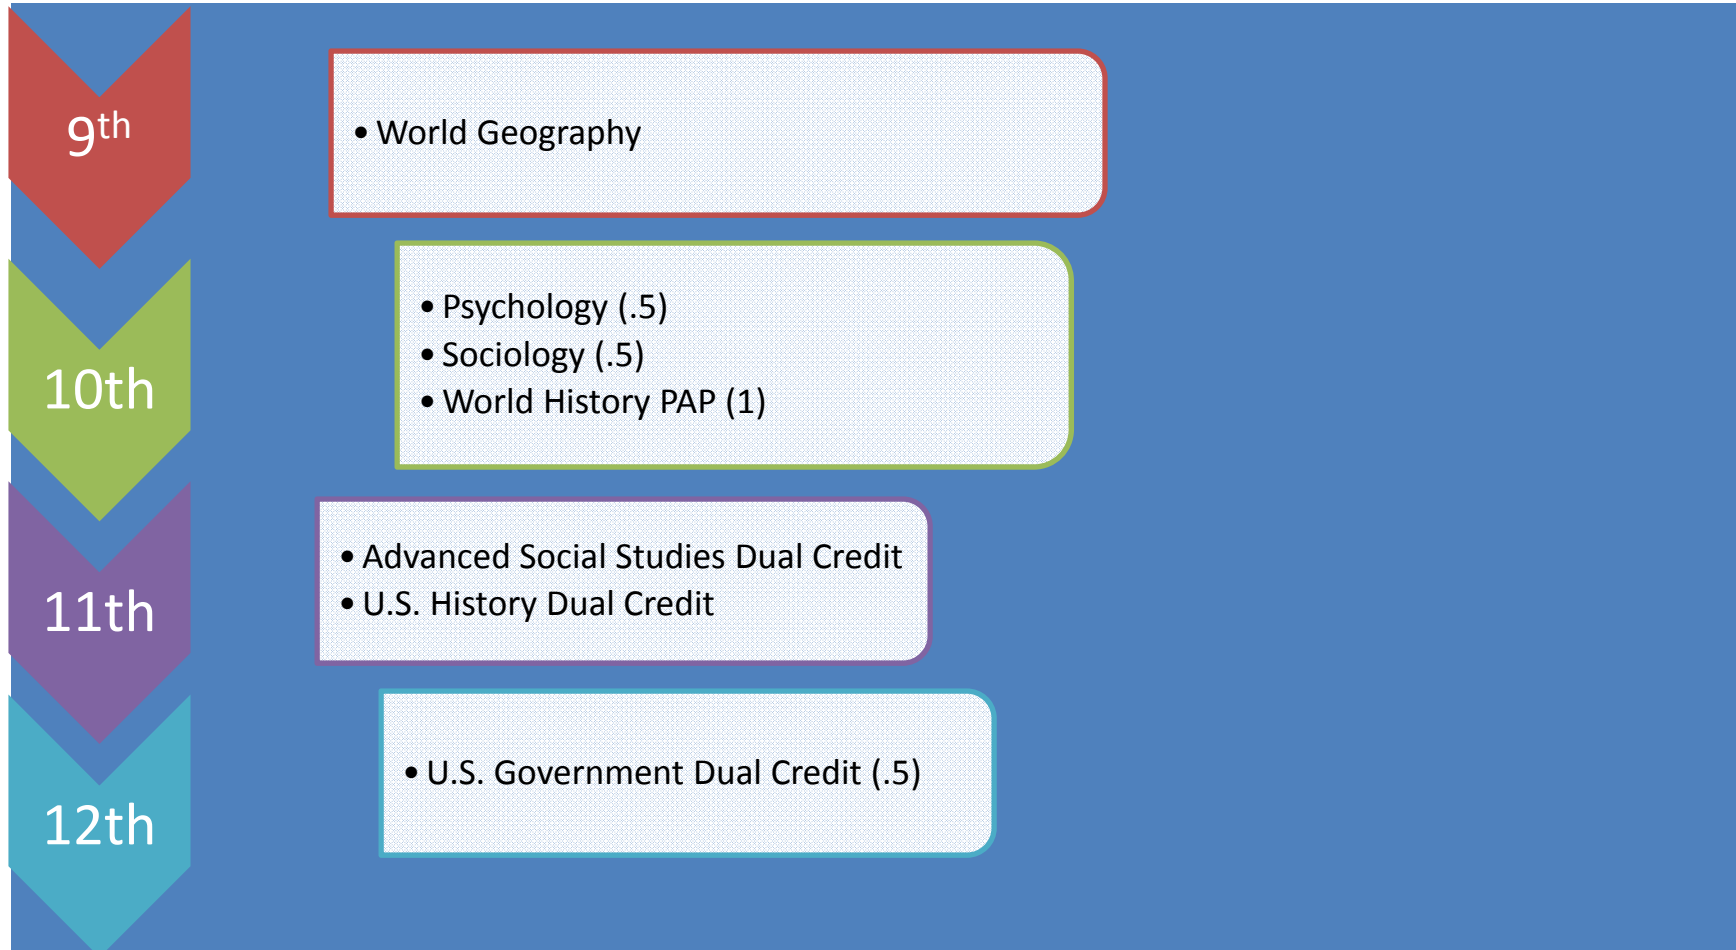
9th

• World Geography

10th

• Psychology (.5)
• Sociology (.5)
• World History PAP (1)

11th

• Advanced Social Studies Dual Credit
• U.S. History Dual Credit

12th

• U.S. Government Dual Credit (.5)